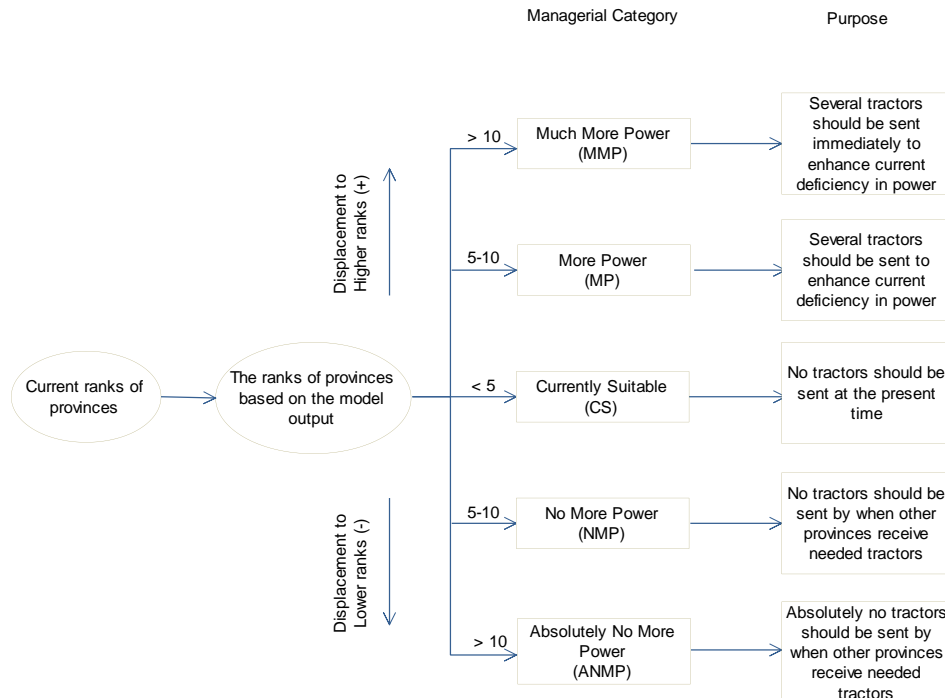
Managerial Category

Purpose

Current ranks of provinces

The ranks of provinces based on the model output

Displacement to Higher ranks (+)

Displacement to Lower ranks (-)

> 10

Much More Power (MMP)

Several tractors should be sent immediately to enhance current deficiency in power

5-10

More Power (MP)

Several tractors should be sent to enhance current deficiency in power

< 5

Currently Suitable (CS)

No tractors should be sent at the present time

5-10

No More Power (NMP)

No tractors should be sent by when other provinces receive needed tractors

> 10

Absolutely No More Power (ANMP)

Absolutely no tractors should be sent by when other provinces receive needed tractors